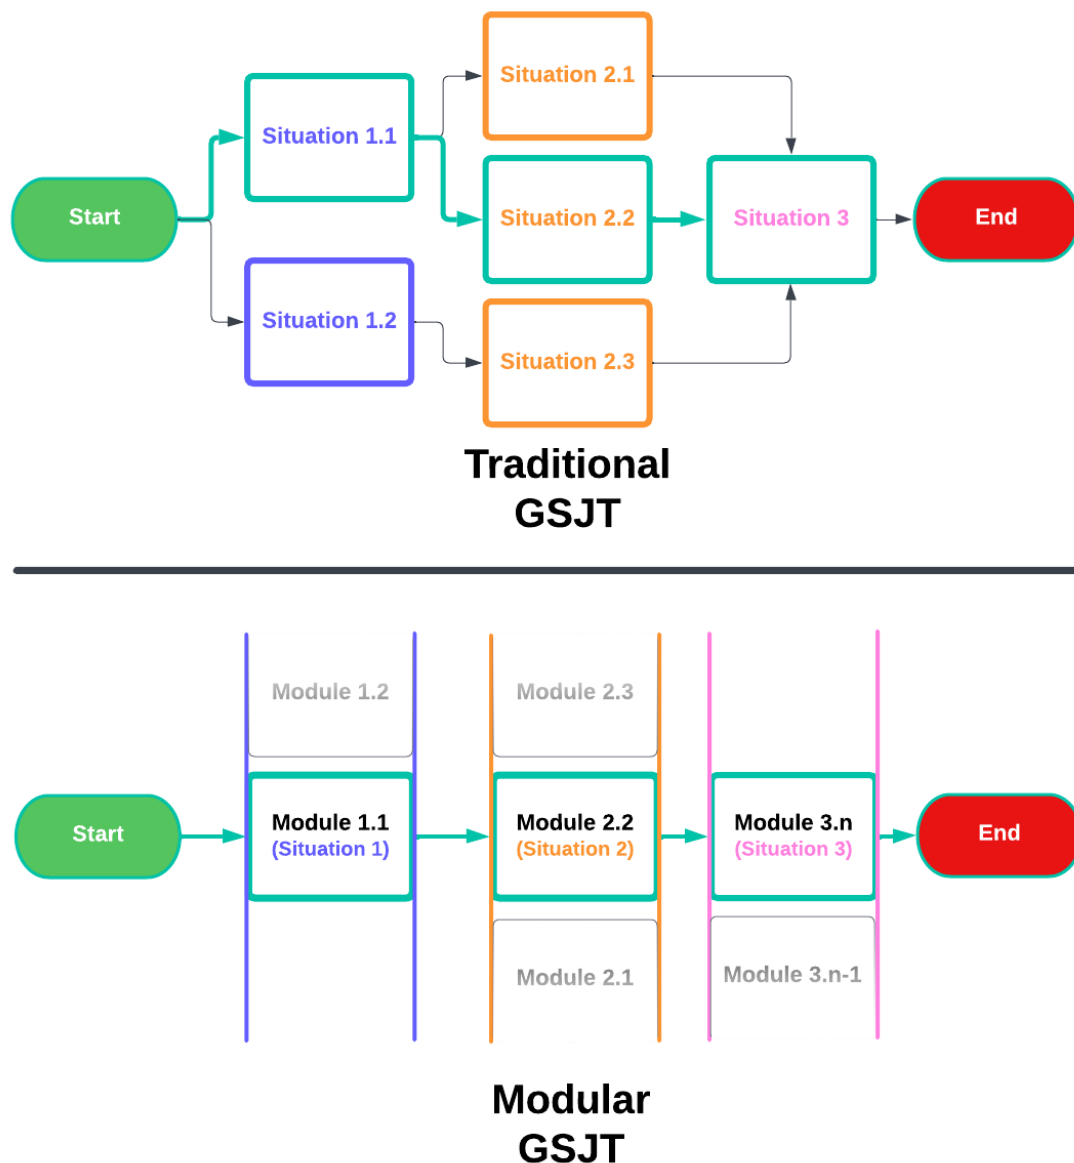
Situation 2.1

Start

Situation 1.1

Situation 2.2

Situation 3

End

Situation 1.2

Situation 2.3

Traditional GSJT

Module 1.2

Module 2.3

Start

Module 1.1 (Situation 1)

Module 2.2 (Situation 2)

Module 3.n (Situation 3)

End

Module 2.1

Module 3.n-1

Modular GSJT